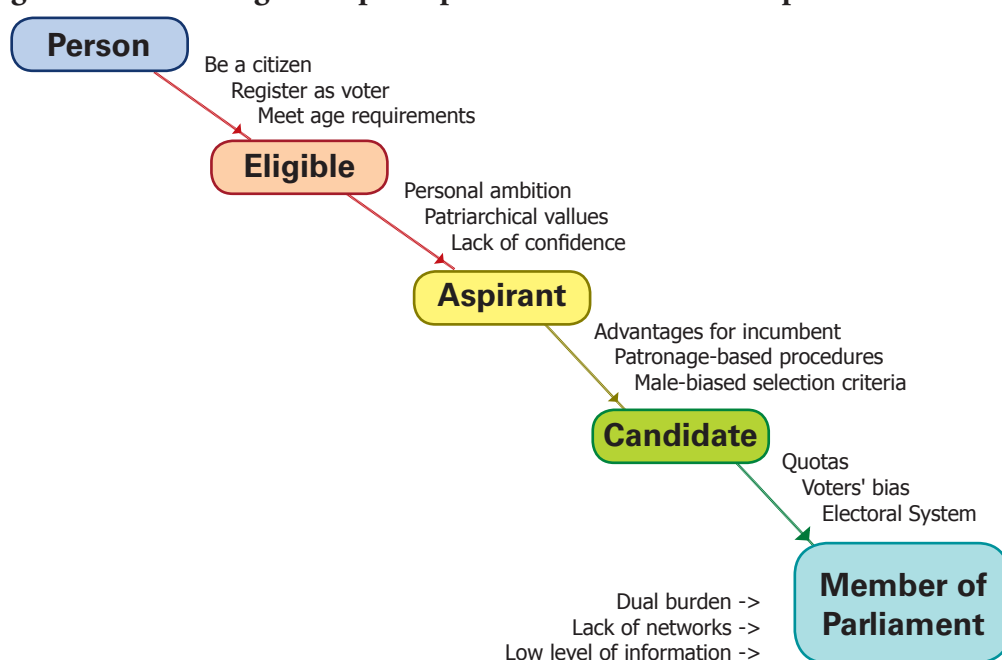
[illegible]

Person

Be a citizen
Register as voter
Meet age requirements

Eligible

Personal ambition
Patriarchical vallues
Lack of confidence

Aspirant

Advantages for incumbent
Patronage-based procedures
Male-biased selection criteria

Candidate

Quotas
Voters' bias
Electoral System

Member of Parliament

Dual burden ->
Lack of networks ->
Low level of information ->